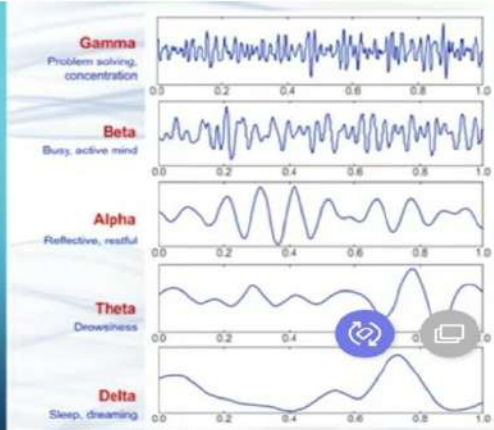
Gamma
Problem solving, concentration
0.0 0.2 0.4 0.6 0.8 1.0

Beta
Busy, active mind
0.0 0.2 0.4 0.6 0.8 1.0

Alpha
Reflective, restful
0.0 0.2 0.4 0.6 0.8 1.0

Theta
Drowsiness
0.0 0.2 0.4 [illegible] 0.8 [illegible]

Delta
Sleep, dreaming
0.0 0.2 0.4 0.6 0.8 1.0